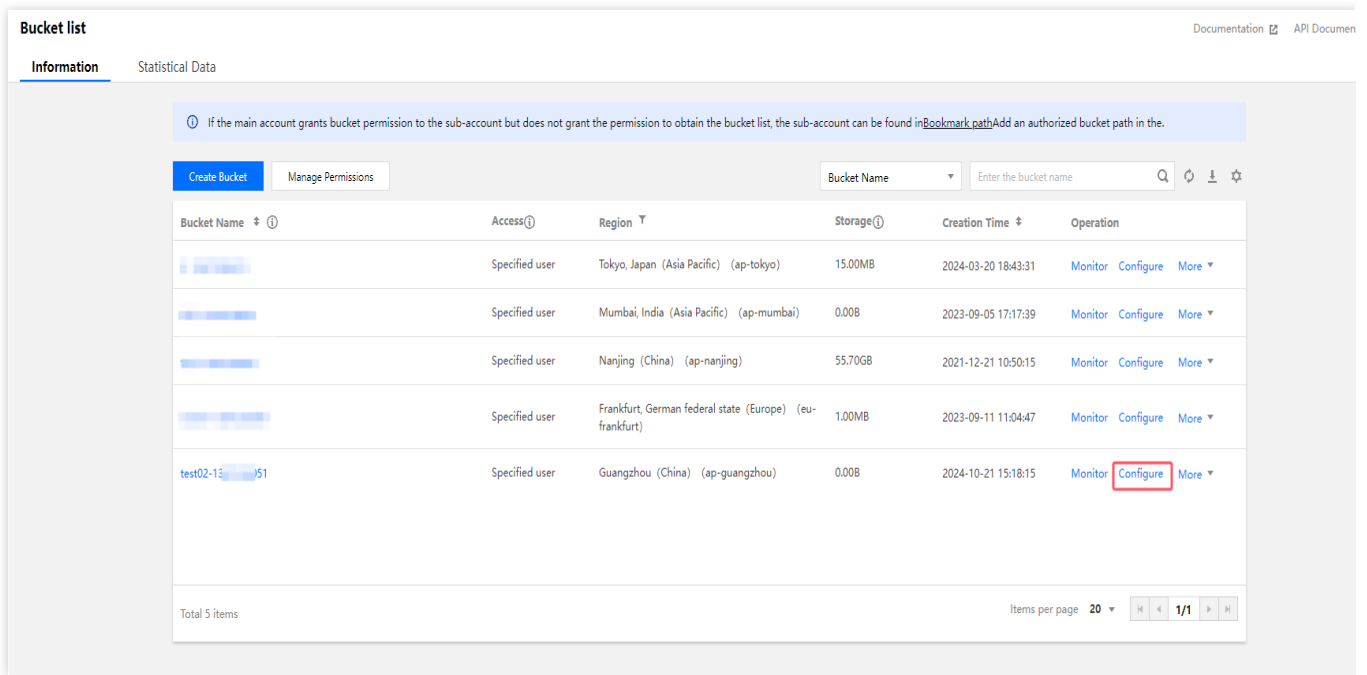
Bucket list

Documentation API Documen

Information Statistical Data

If the main account grants bucket permission to the sub-account but does not grant the permission to obtain the bucket list, the sub-account can be found inBookmark pathAdd an authorized bucket path in the.

Create Bucket Manage Permissions

Bucket Name

Enter the bucket name

| Bucket Name | Access | Region | Storage | Creation Time | Operation |
|---|---|---|---|---|---|
| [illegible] | Specified user | Tokyo, Japan (Asia Pacific) (ap-tokyo) | 15.00MB | 2024-03-20 18:43:31 | Monitor Configure More |
| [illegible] | Specified user | Mumbai, India (Asia Pacific) (ap-mumbai) | 0.00B | 2023-09-05 17:17:39 | Monitor Configure More |
| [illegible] | Specified user | Nanjing (China) (ap-nanjing) | 55.70GB | 2021-12-21 10:50:15 | Monitor Configure More |
| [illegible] | Specified user | Frankfurt, German federal state (Europe) (eu-frankfurt) | 1.00MB | 2023-09-11 11:04:47 | Monitor Configure More |
| test02-13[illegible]51 | Specified user | Guangzhou (China) (ap-guangzhou) | 0.00B | 2024-10-21 15:18:15 | Monitor Configure More |

Total 5 items

Items per page 20

1/1